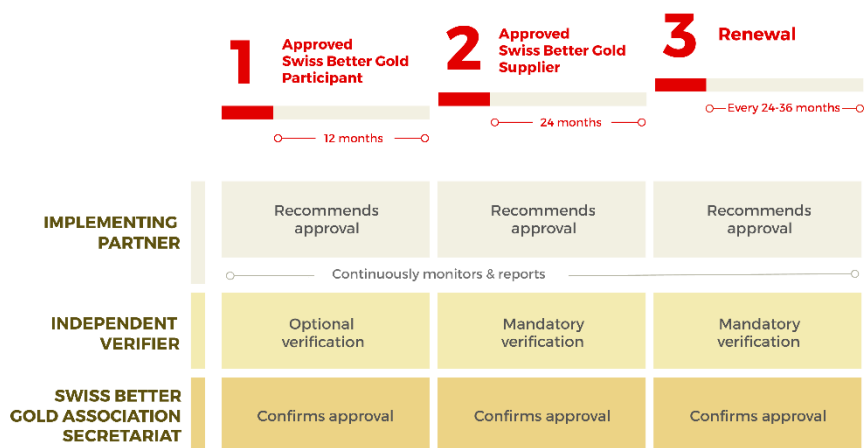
1 Approved Swiss Better Gold Participant

12 months

2 Approved Swiss Better Gold Supplier

24 months

3 Renewal

Every 24-36 months

IMPLEMENTING PARTNER

Recommends approval

Recommends approval

Recommends approval

Continuously monitors & reports

INDEPENDENT VERIFIER

Optional verification

Mandatory verification

Mandatory verification

SWISS BETTER GOLD ASSOCIATION SECRETARIAT

Confirms approval

Confirms approval

Confirms approval